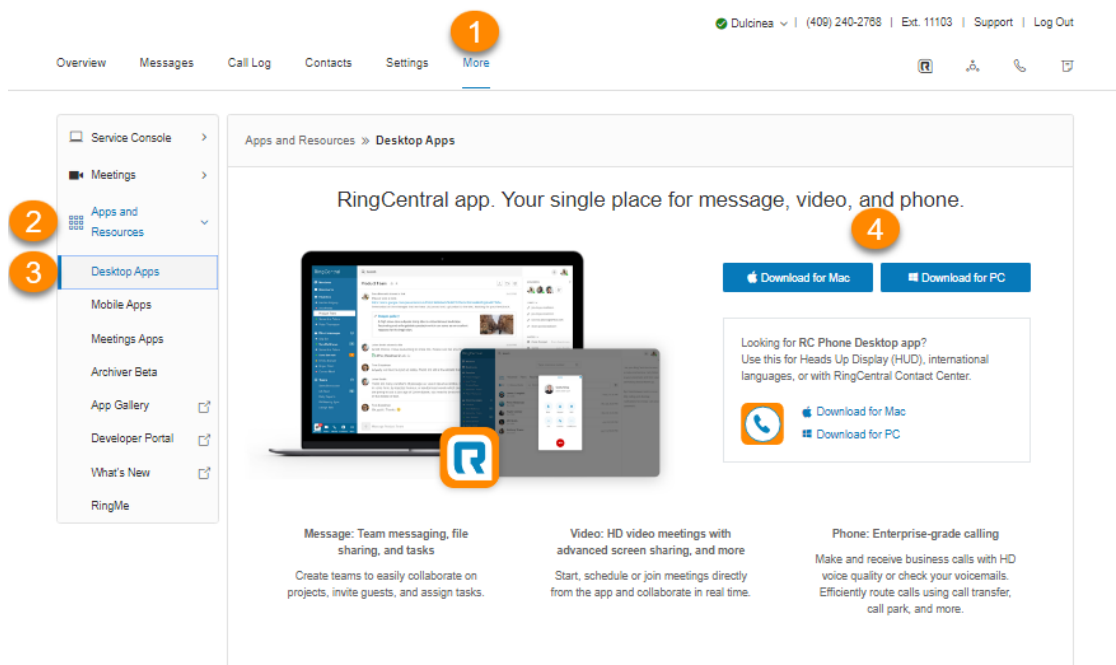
Dulcinea | (409) 240-2768 | Ext. 11103 | Support | Log Out

1

Overview Messages Call Log Contacts Settings More

Service Console

Meetings

2

Apps and Resources

3

Desktop Apps

Mobile Apps

Meetings Apps

Archiver Beta

App Gallery

Developer Portal

What's New

RingMe

Apps and Resources » Desktop Apps

RingCentral app. Your single place for message, video, and phone.

4

Download for Mac

Download for PC

Looking for RC Phone Desktop app?
Use this for Heads Up Display (HUD), international languages, or with RingCentral Contact Center.

Download for Mac

Download for PC

Message: Team messaging, file sharing, and tasks

Create teams to easily collaborate on projects, invite guests, and assign tasks.

Video: HD video meetings with advanced screen sharing, and more

Start, schedule or join meetings directly from the app and collaborate in real time.

Phone: Enterprise-grade calling

Make and receive business calls with HD voice quality or check your voicemails. Efficiently route calls using call transfer, call park, and more.